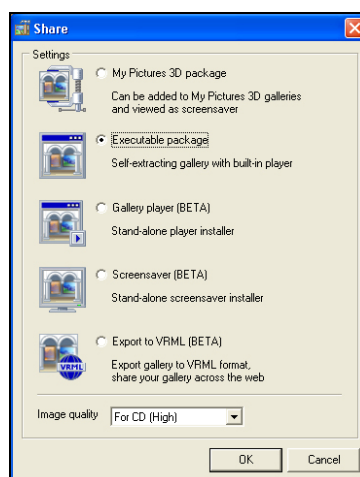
Share

Settings

My Pictures 3D package
Can be added to My Pictures 3D galleries and viewed as screensaver

Executable package
Self-extracting gallery with built-in player

Gallery player (BETA)
Stand-alone player installer

Screensaver (BETA)
Stand-alone screensaver installer

VRML

Export to VRML (BETA)
Export gallery to VRML format, share your gallery across the web

Image quality For CD (High)

OK Cancel